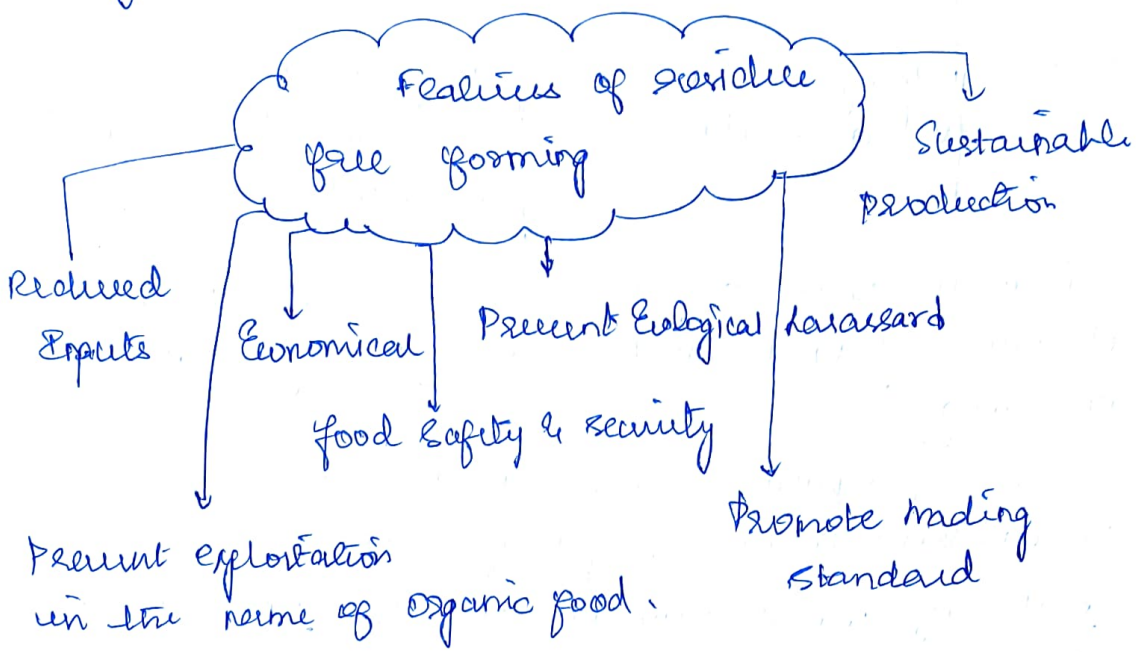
Features of residue free farming

Sustainable production

Reduced Inputs

Economical

Prevent Ecological harassard

Food Safety & security

Promote trading standard

Prevent exploitation in the name of organic food.